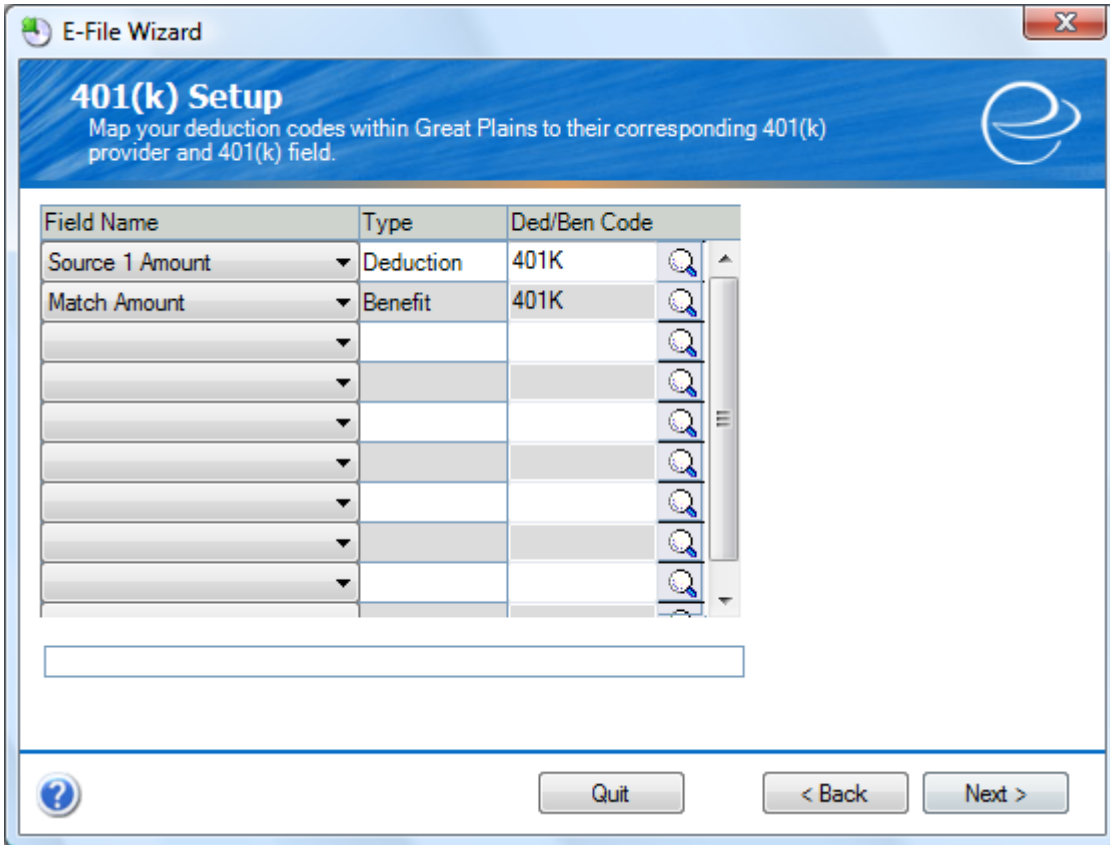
E-File Wizard

401(k) Setup
Map your deduction codes within Great Plains to their corresponding 401(k) provider and 401(k) field.

| Field Name | Type | Ded/Ben Code |
|---|---|---|
| Source 1 Amount | Deduction | 401K |
| Match Amount | Benefit | 401K |
| | | |
| | | |
| | | |
| | | |
| | | |
| | | |
| | | |

Quit

< Back

Next >